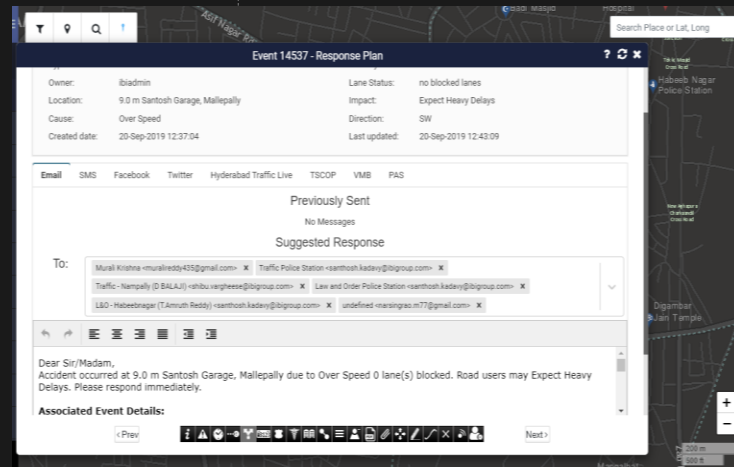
Asif Nagar Rd

Search Place or Lat, Long

Event 14537 - Response Plan

? ✕

Owner: ibiadmin

Lane Status: no blocked lanes

Location: 9.0 m Santosh Garage, Mallepally

Impact: Expect Heavy Delays

Cause: Over Speed

Direction: SW

Created date: 20-Sep-2019 12:37:04

Last updated: 20-Sep-2019 12:43:09

Email SMS Facebook Twitter Hyderabad Traffic Live TSCOP VMB PAS

Previously Sent

No Messages

Suggested Response

To:

Murali Krishna <muralireddy435@gmail.com> ×

Traffic Police Station <santhosh.kadavy@ibigroup.com> ×

Traffic - Nampally (D BALAJI) <shibu.vargheese@ibigroup.com> ×

Law and Order Police Station <santhosh.kadavy@ibigroup.com> ×

L&O - Habeebnagar (T.Amruth Reddy) <santhosh.kadavy@ibigroup.com> ×

undefined <narsingrao.m77@gmail.com> ×

Dear Sir/Madam,
Accident occurred at 9.0 m Santosh Garage, Mallepally due to Over Speed 0 lane(s) blocked. Road users may Expect Heavy Delays. Please respond immediately.

Associated Event Details:

‹ Prev

Next ›

Habeeb Nagar Police Station

Digambar Jain Temple

200 m

500 ft